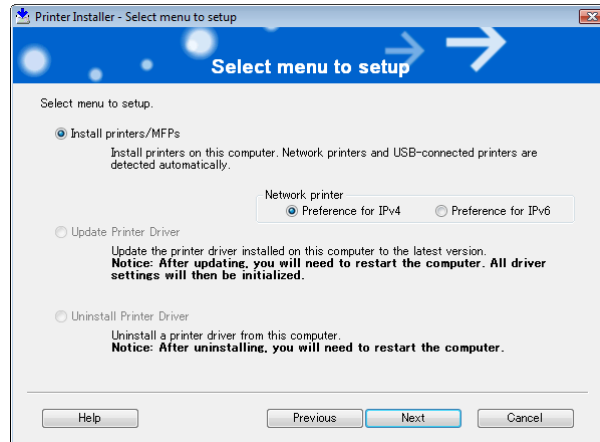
Printer Installer - Select menu to setup

Select menu to setup

Select menu to setup.

Install printers/MFPs

Install printers on this computer. Network printers and USB-connected printers are detected automatically.

Network printer

Preference for IPv4

Preference for IPv6

Update Printer Driver

Update the printer driver installed on this computer to the latest version.
**Notice: After updating, you will need to restart the computer. All driver settings will then be initialized.**

Uninstall Printer Driver

Uninstall a printer driver from this computer.
**Notice: After uninstalling, you will need to restart the computer.**

Help

Previous

Next

Cancel